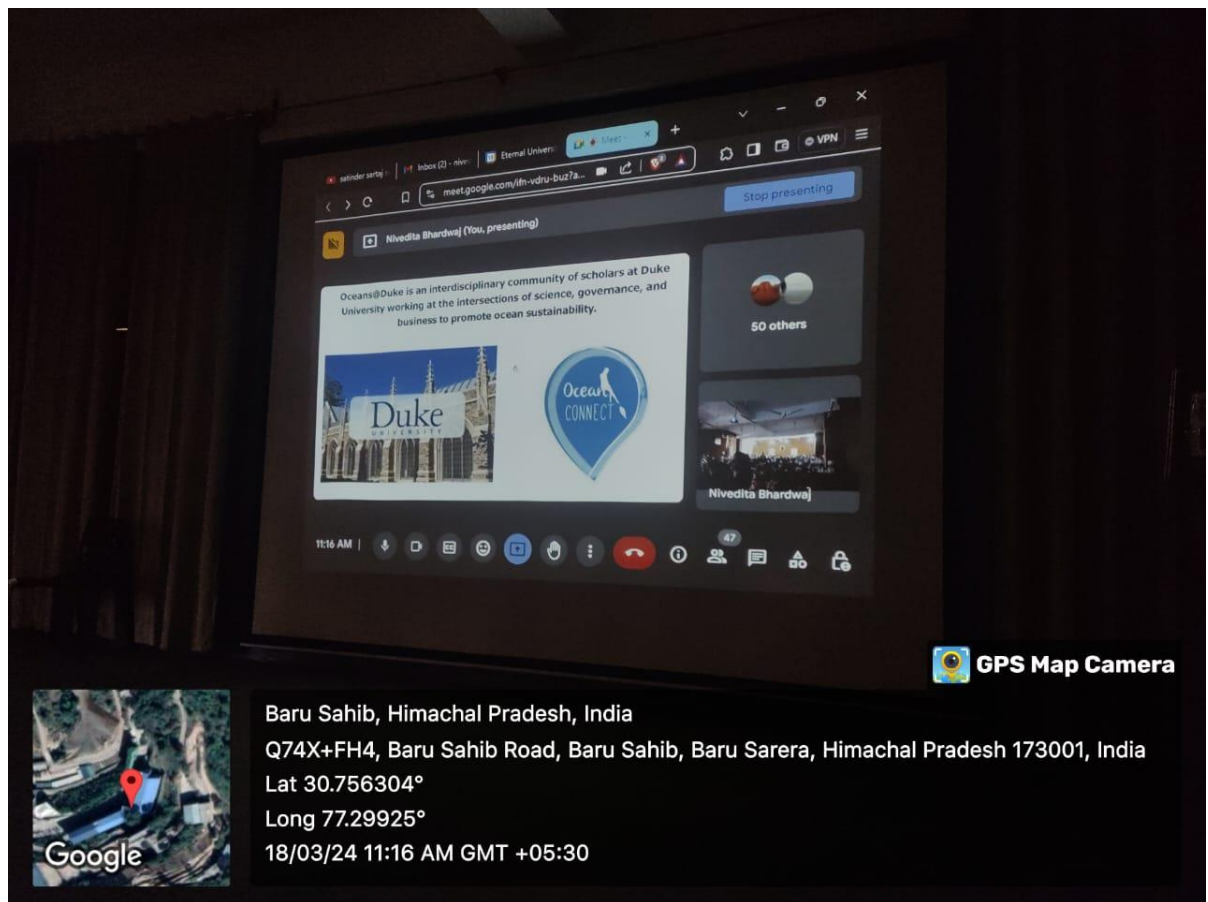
satinder sartaj | Inbox (2) - nive | Eternal Univers | Meet - ×  +

VPN

meet.google.com/ifn-vdru-buz?a...

Stop presenting

Nivedita Bhardwaj (You, presenting)

Oceans@Duke is an interdisciplinary community of scholars at Duke University working at the intersections of science, governance, and business to promote ocean sustainability.

Duke
UNIVERSITY

Ocean
CONNECT

50 others

Nivedita Bhardwaj

11:16 AM |

47

GPS Map Camera

Baru Sahib, Himachal Pradesh, India
Q74X+FH4, Baru Sahib Road, Baru Sahib, Baru Sarera, Himachal Pradesh 173001, India
Lat 30.756304°
Long 77.29925°
18/03/24 11:16 AM GMT +05:30

Google